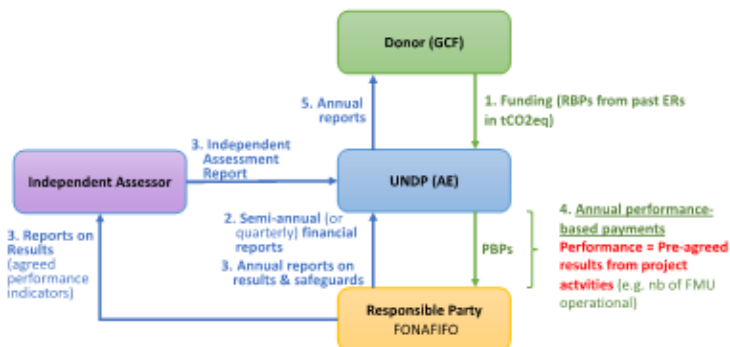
Donor (GCF)

5. Annual reports

1. Funding (RBPs from past ERs in tCO2eq)

3. Independent Assessment Report

Independent Assessor

UNDP (AE)

3. Reports on Results (agreed performance indicators)

2. Semi-annual (or quarterly) financial reports

3. Annual reports on results & safeguards

PBPs

4. Annual performance-based payments
Performance = Pre-agreed results from project actvities (e.g. nb of FMU operational)

Responsible Party
FONAFIFO